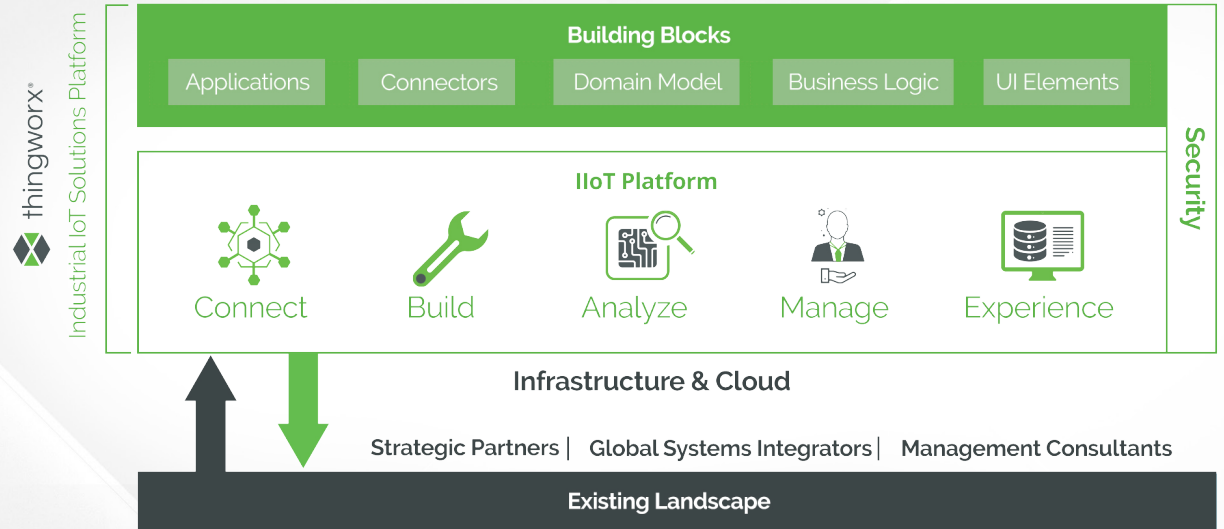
thingworx®

Industrial IoT Solutions Platform

Building Blocks

Applications | Connectors | Domain Model | Business Logic | UI Elements

Security

IIoT Platform

Connect | Build | Analyze | Manage | Experience

Infrastructure & Cloud

Strategic Partners | Global Systems Integrators | Management Consultants

Existing Landscape